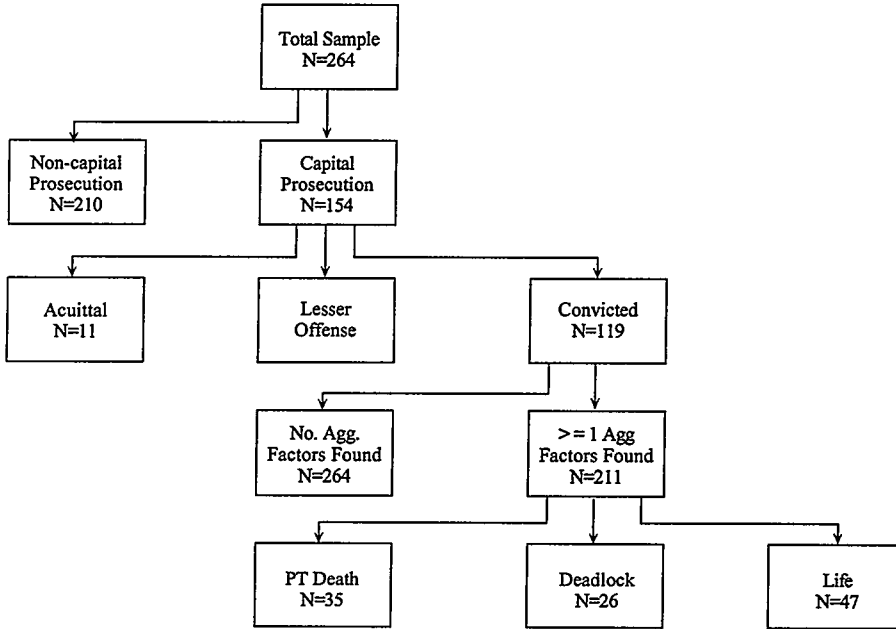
Total Sample
N=264

Non-capital
Prosecution
N=210

Capital
Prosecution
N=154

Acuittal
N=11

Lesser
Offense

Convicted
N=119

No. Agg.
Factors Found
N=264

> = 1 Agg
Factors Found
N=211

PT Death
N=35

Deadlock
N=26

Life
N=47